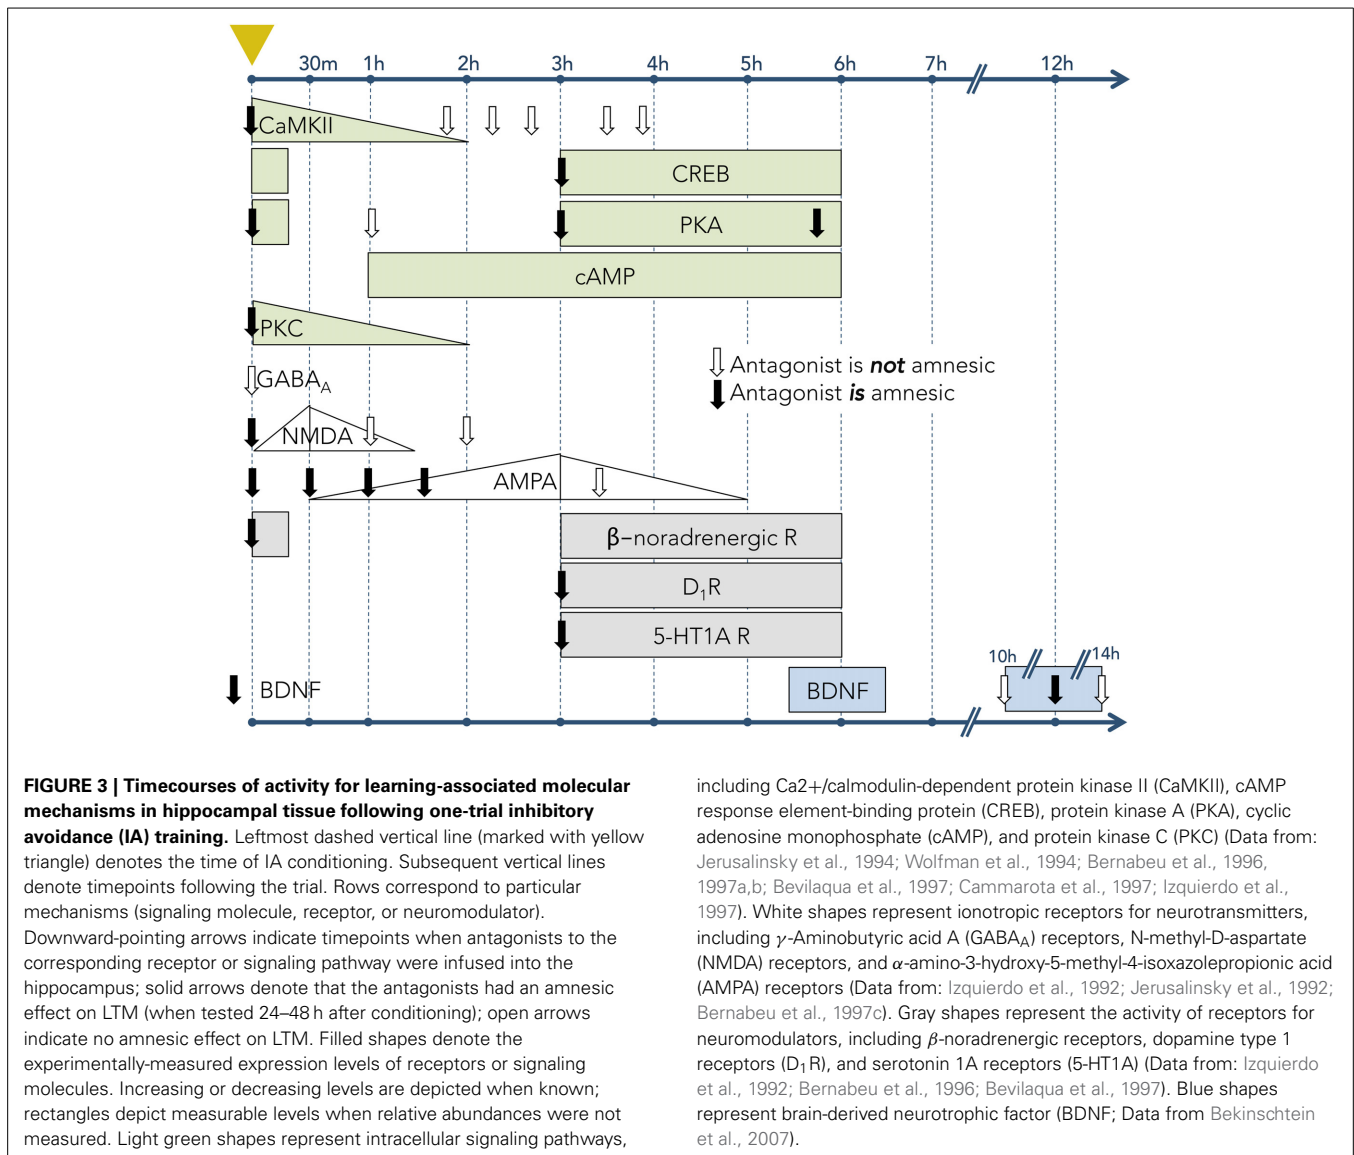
30m 1h 2h 3h 4h 5h 6h 7h 12h

CaMKII

CREB

PKA

cAMP

PKC

GABA$_A$

NMDA

AMPA

Antagonist is **not** amnesic
Antagonist **is** amnesic

β–noradrenergic R

D$_1$R

5-HT1A R

BDNF

BDNF

10h 14h

**FIGURE 3 | Timecourses of activity for learning-associated molecular mechanisms in hippocampal tissue following one-trial inhibitory avoidance (IA) training.** Leftmost dashed vertical line (marked with yellow triangle) denotes the time of IA conditioning. Subsequent vertical lines denote timepoints following the trial. Rows correspond to particular mechanisms (signaling molecule, receptor, or neuromodulator). Downward-pointing arrows indicate timepoints when antagonists to the corresponding receptor or signaling pathway were infused into the hippocampus; solid arrows denote that the antagonists had an amnesic effect on LTM (when tested 24–48 h after conditioning); open arrows indicate no amnesic effect on LTM. Filled shapes denote the experimentally-measured expression levels of receptors or signaling molecules. Increasing or decreasing levels are depicted when known; rectangles depict measurable levels when relative abundances were not measured. Light green shapes represent intracellular signaling pathways, including Ca2+/calmodulin-dependent protein kinase II (CaMKII), cAMP response element-binding protein (CREB), protein kinase A (PKA), cyclic adenosine monophosphate (cAMP), and protein kinase C (PKC) (Data from: Jerusalinsky et al., 1994; Wolfman et al., 1994; Bernabeu et al., 1996, 1997a,b; Bevilaqua et al., 1997; Cammarota et al., 1997; Izquierdo et al., 1997). White shapes represent ionotropic receptors for neurotransmitters, including $\gamma$-Aminobutyric acid A (GABA$_A$) receptors, N-methyl-D-aspartate (NMDA) receptors, and $\alpha$-amino-3-hydroxy-5-methyl-4-isoxazolepropionic acid (AMPA) receptors (Data from: Izquierdo et al., 1992; Jerusalinsky et al., 1992; Bernabeu et al., 1997c). Gray shapes represent the activity of receptors for neuromodulators, including $\beta$-noradrenergic receptors, dopamine type 1 receptors (D$_1$R), and serotonin 1A receptors (5-HT1A) (Data from: Izquierdo et al., 1992; Bernabeu et al., 1996; Bevilaqua et al., 1997). Blue shapes represent brain-derived neurotrophic factor (BDNF; Data from Bekinschtein et al., 2007).